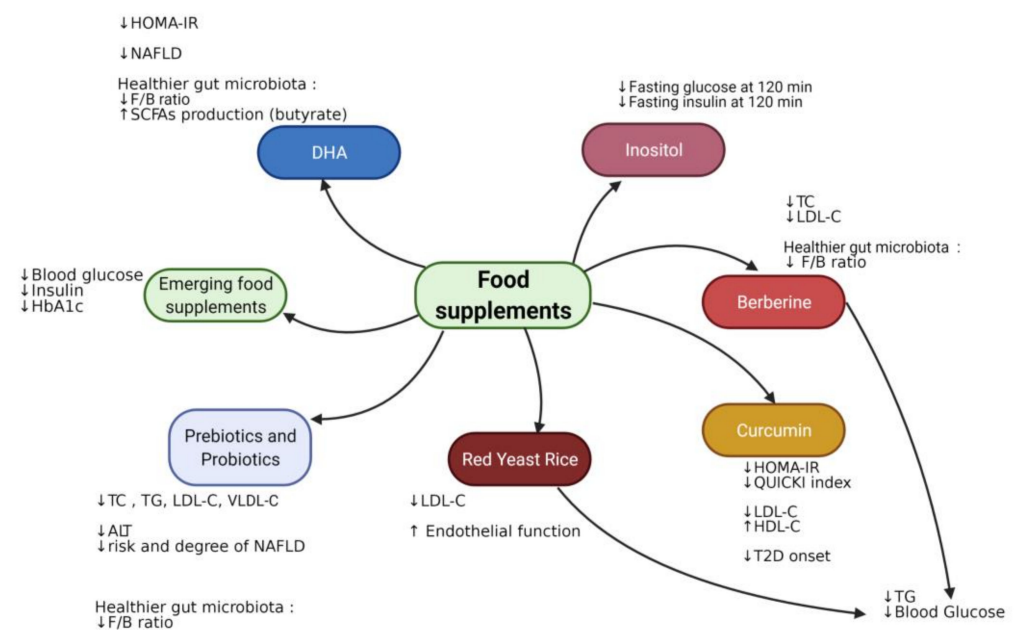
↓HOMA-IR

↓NAFLD

Healthier gut microbiota :
↓F/B ratio
↑SCFAs production (butyrate)

DHA

↓Fasting glucose at 120 min
↓Fasting insulin at 120 min

Inositol

↓TC
↓LDL-C

Healthier gut microbiota :
↓ F/B ratio

↓Blood glucose
↓Insulin
↓HbA1c

Emerging food supplements

Food supplements

Berberine

Prebiotics and Probiotics

Red Yeast Rice

Curcumin

↓HOMA-IR
↓QUICKI index

↓LDL-C
↑HDL-C

↓T2D onset

↓TC , TG, LDL-C, VLDL-C

↓ALT
↓risk and degree of NAFLD

↓LDL-C

↑ Endothelial function

Healthier gut microbiota :
↓F/B ratio

↓TG
↓Blood Glucose